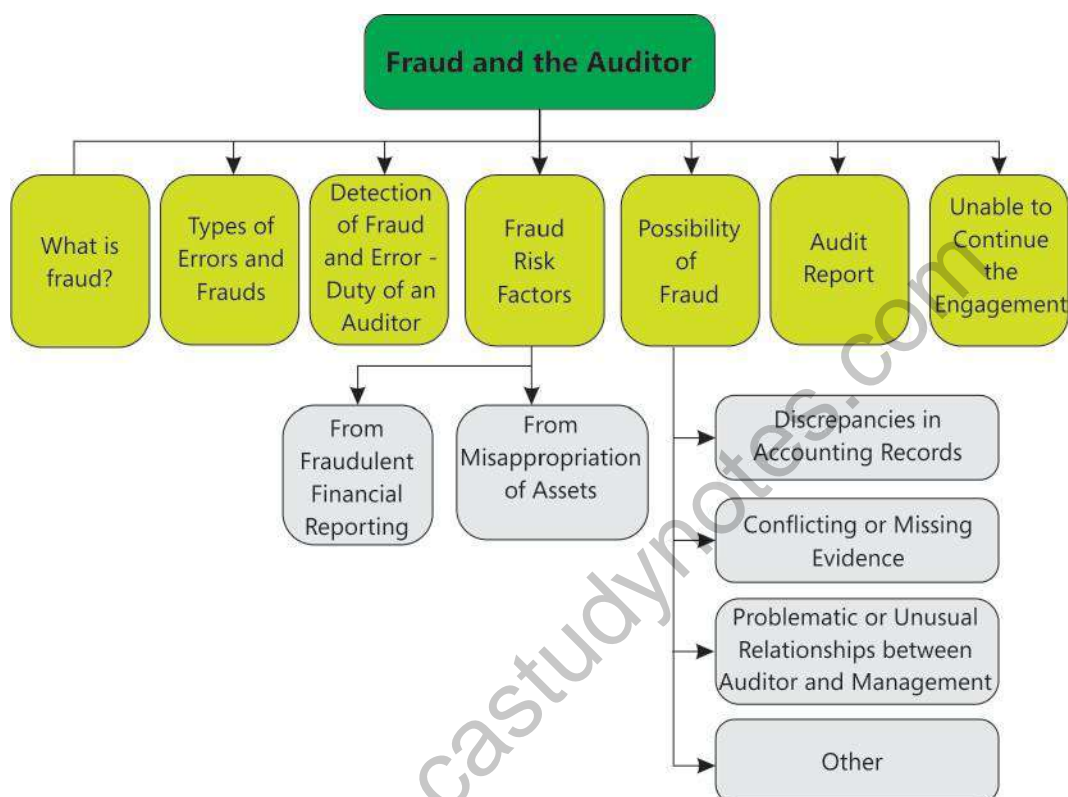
Fraud and the Auditor

What is fraud?

Types of Errors and Frauds

Detection of Fraud and Error - Duty of an Auditor

Fraud Risk Factors

Possibility of Fraud

Audit Report

Unable to Continue the Engagement

From Fraudulent Financial Reporting

From Misappropriation of Assets

Discrepancies in Accounting Records

Conflicting or Missing Evidence

Problematic or Unusual Relationships between Auditor and Management

Other

castudynotes.com